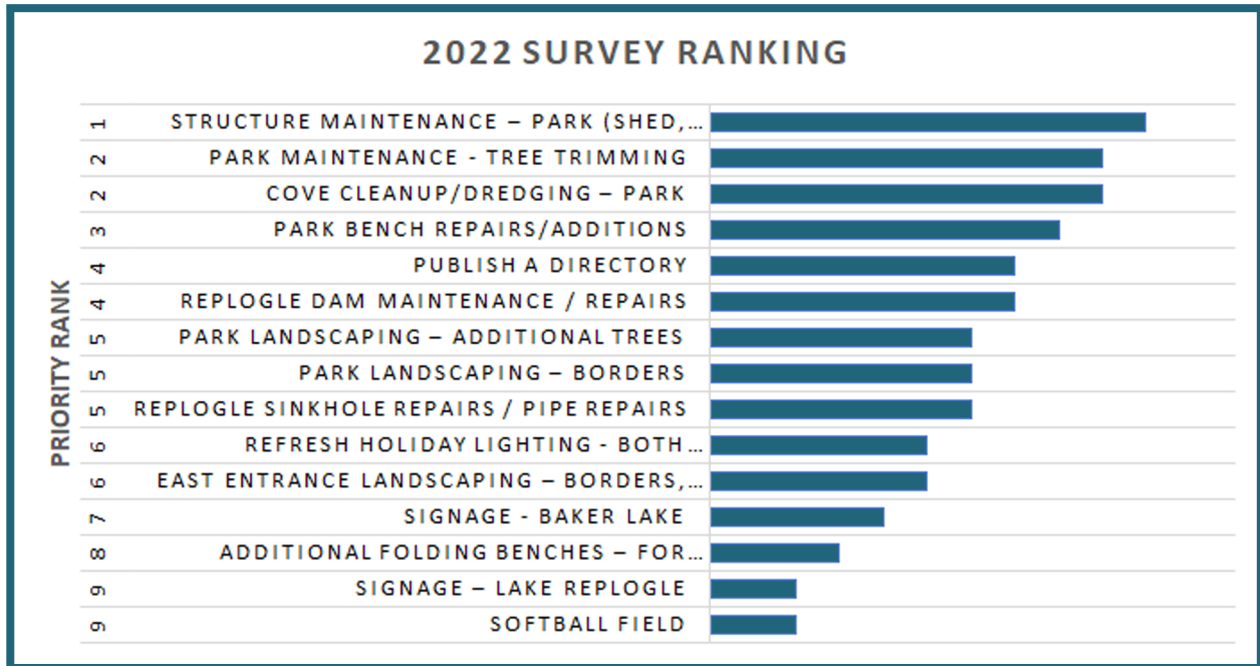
2022 SURVEY RANKING

PRIORITY RANK

| | |
|---|---|
| 1 | STRUCTURE MAINTENANCE – PARK (SHED,… |
| 2 | PARK MAINTENANCE - TREE TRIMMING |
| 2 | COVE CLEANUP/DREDGING – PARK |
| 3 | PARK BENCH REPAIRS/ADDITIONS |
| 4 | PUBLISH A DIRECTORY |
| 4 | REPLOGLE DAM MAINTENANCE / REPAIRS |
| 5 | PARK LANDSCAPING – ADDITIONAL TREES |
| 5 | PARK LANDSCAPING – BORDERS |
| 5 | REPLOGLE SINKHOLE REPAIRS / PIPE REPAIRS |
| 6 | REFRESH HOLIDAY LIGHTING - BOTH… |
| 6 | EAST ENTRANCE LANDSCAPING – BORDERS,… |
| 7 | SIGNAGE - BAKER LAKE |
| 8 | ADDITIONAL FOLDING BENCHES – FOR… |
| 9 | SIGNAGE – LAKE REPLOGLE |
| 9 | SOFTBALL FIELD |